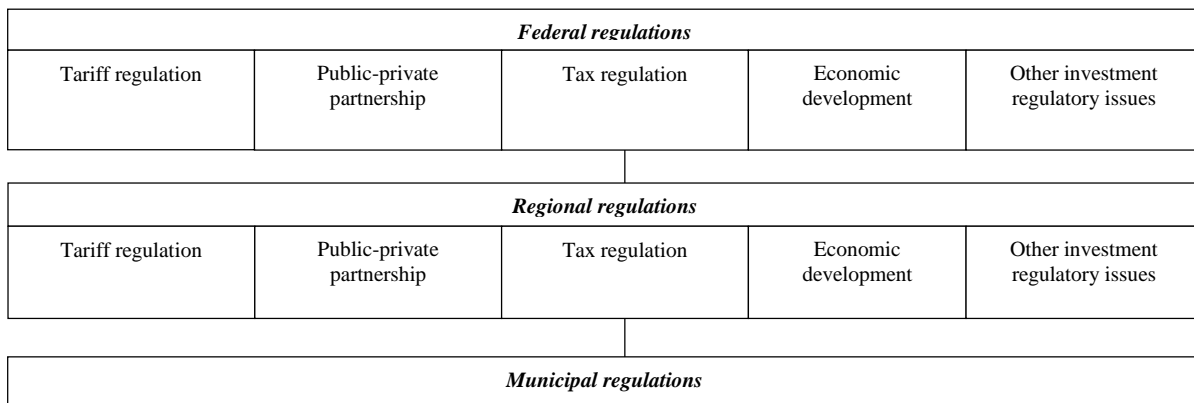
Federal regulations

| Tariff regulation | Public-private partnership | Tax regulation | Economic development | Other investment regulatory issues |
|---|---|---|---|---|

Regional regulations

| Tariff regulation | Public-private partnership | Tax regulation | Economic development | Other investment regulatory issues |
|---|---|---|---|---|

Municipal regulations